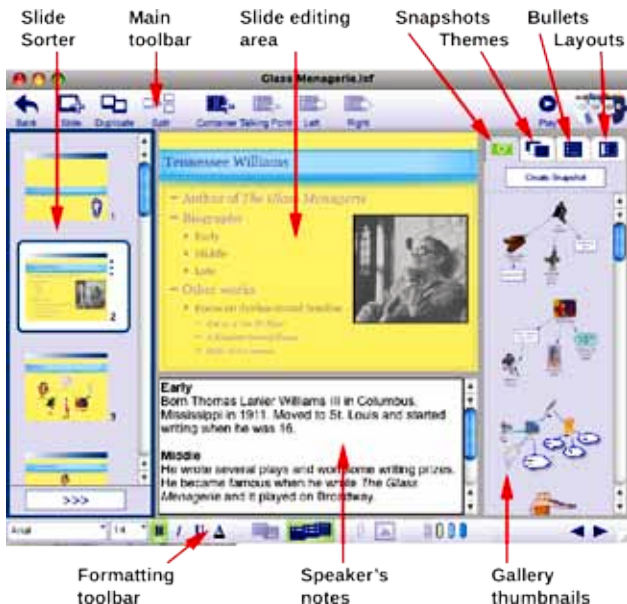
Slide Sorter

Main toolbar

Slide editing area

Snapshots

Themes

Bullets

Layouts

Glass Menagerie.isf

Back Slide Duplicate Split Container Talking Point Left Right Play

Create Snapshot

Tennessee Williams

– Author of The Glass Menagerie

– Biography

• Early

• Middle

• Late

– Other works

• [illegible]

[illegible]

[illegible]

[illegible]

1

2

3

>>>

Early
Born Thomas Lanier Williams III in Columbus, Mississippi in 1911. Moved to St. Louis and started writing when he was 16.

Middle
He wrote several plays and won some writing prizes. He became famous when he wrote The Glass Menagerie and it played on Broadway.

Arial 14 B I U A

Formatting toolbar

Speaker's notes

Gallery thumbnails